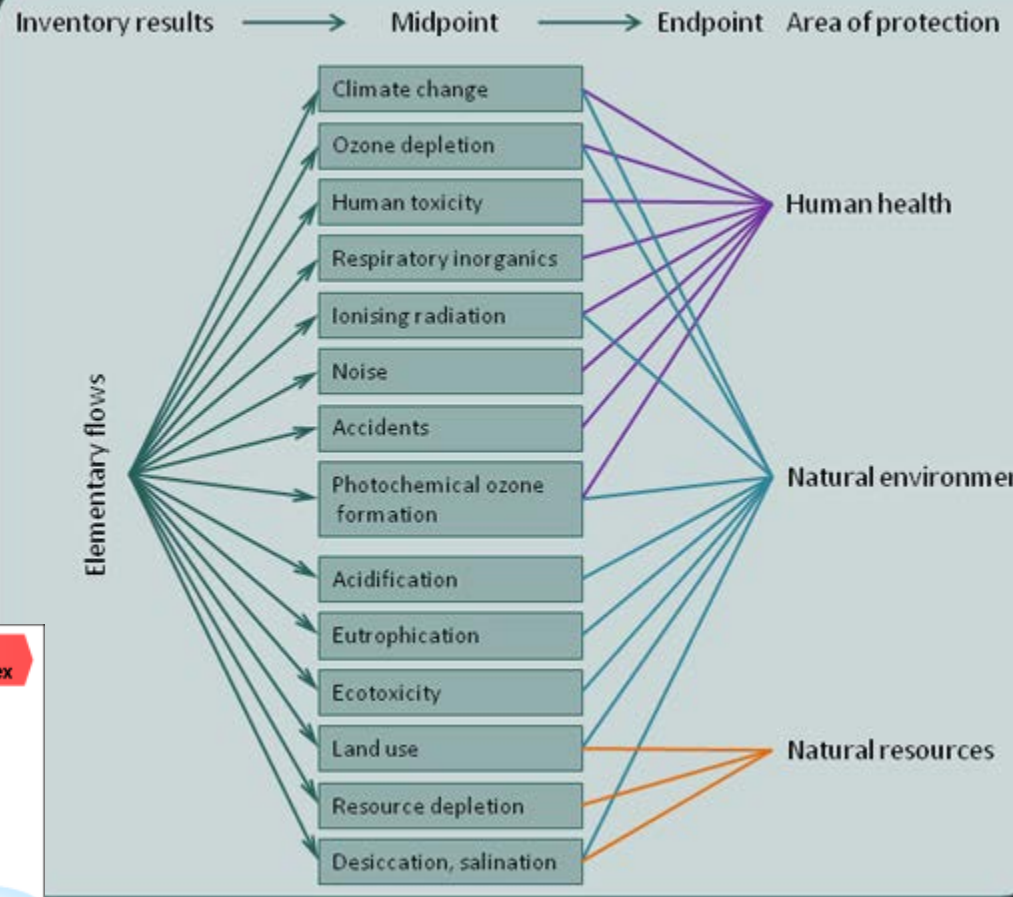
Inventory results → Midpoint → Endpoint Area of protection

Elementary flows

Climate change
Ozone depletion
Human toxicity
Respiratory inorganics
Ionising radiation
Noise
Accidents
Photochemical ozone formation
Acidification
Eutrophication
Ecotoxicity
Land use
Resource depletion
Desiccation, salination

Human health
Natural environmen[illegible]
Natural resources

ex